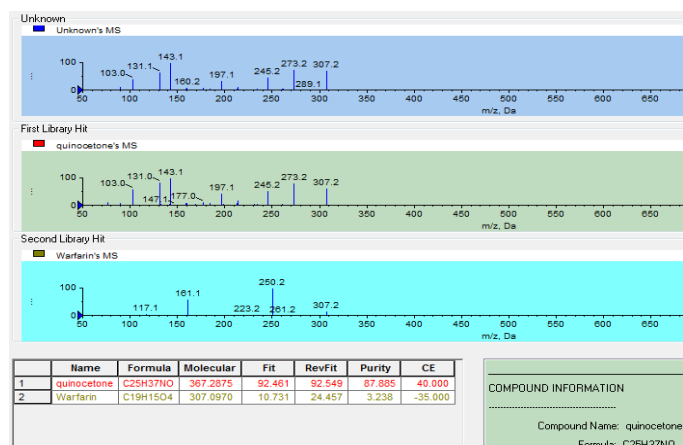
Unknown

Unknown's MS

100

0

103.0 131.1 143.1 160.2 197.1 245.2 273.2 289.1 307.2

50 100 150 200 250 300 350 400 450 500 550 600 650

m/z, Da

First Library Hit

quinocetone's MS

100

0

103.0 131.0 143.1 147.1 177.0 197.1 245.2 273.2 307.2

50 100 150 200 250 300 350 400 450 500 550 600 650

m/z, Da

Second Library Hit

Warfarin's MS

100

0

117.1 161.1 223.2 250.2 261.2 307.2

50 100 150 200 250 300 350 400 450 500 550 600 650

m/z, Da

| | Name | Formula | Molecular | Fit | RevFit | Purity | CE |
|---|---|---|---|---|---|---|---|
| 1 | quinocetone | C25H37NO | 367.2875 | 92.461 | 92.549 | 87.885 | 40.000 |
| 2 | Warfarin | C19H15O4 | 307.0970 | 10.731 | 24.457 | 3.238 | -35.000 |

COMPOUND INFORMATION

Compound Name: quinocetone

Formula: C25H37NO